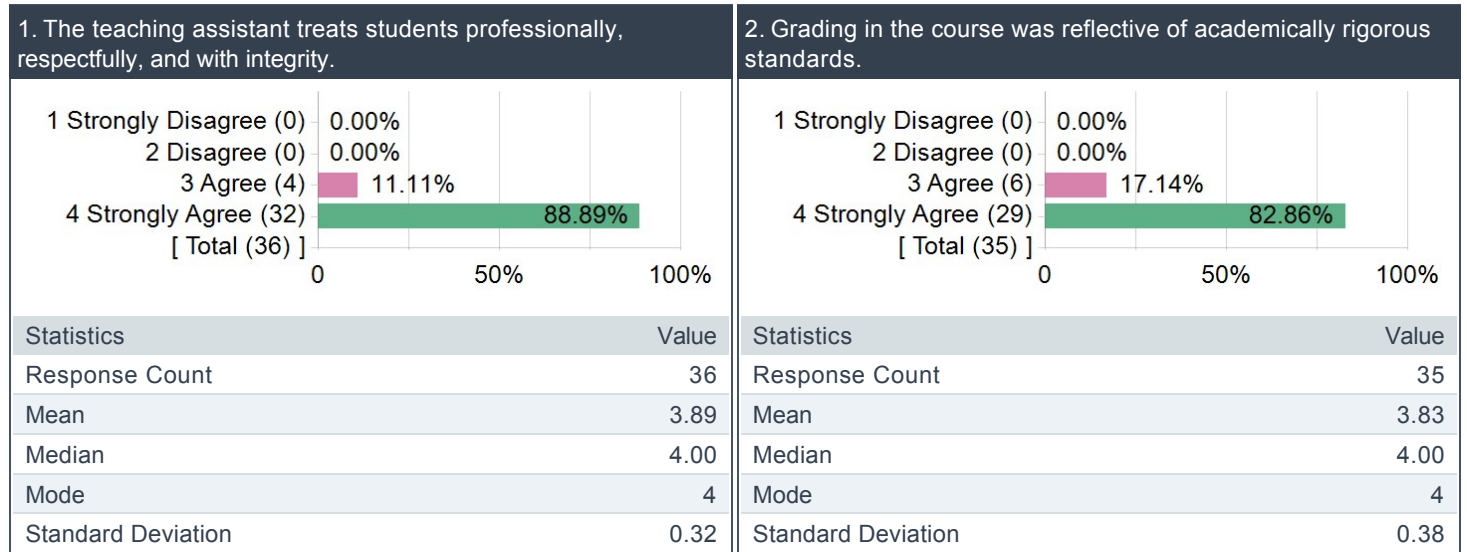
1. The teaching assistant treats students professionally, respectfully, and with integrity.

1 Strongly Disagree (0) 0.00%
2 Disagree (0) 0.00%
3 Agree (4) 11.11%
4 Strongly Agree (32) 88.89%
[ Total (36) ]

0 50% 100%

| Statistics | Value |
|---|---|
| Response Count | 36 |
| Mean | 3.89 |
| Median | 4.00 |
| Mode | 4 |
| Standard Deviation | 0.32 |

2. Grading in the course was reflective of academically rigorous standards.

1 Strongly Disagree (0) 0.00%
2 Disagree (0) 0.00%
3 Agree (6) 17.14%
4 Strongly Agree (29) 82.86%
[ Total (35) ]

0 50% 100%

| Statistics | Value |
|---|---|
| Response Count | 35 |
| Mean | 3.83 |
| Median | 4.00 |
| Mode | 4 |
| Standard Deviation | 0.38 |